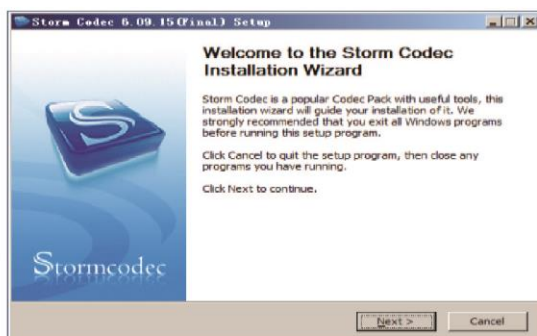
Storm Codec 6.09.15(Final) Setup

Welcome to the Storm Codec Installation Wizard

Storm Codec is a popular Codec Pack with useful tools, this installation wizard will guide your installation of it. We strongly recommended that you exit all Windows programs before running this setup program.

Click Cancel to quit the setup program, then close any programs you have running.

Click Next to continue.

Stormcodec

Next >

Cancel